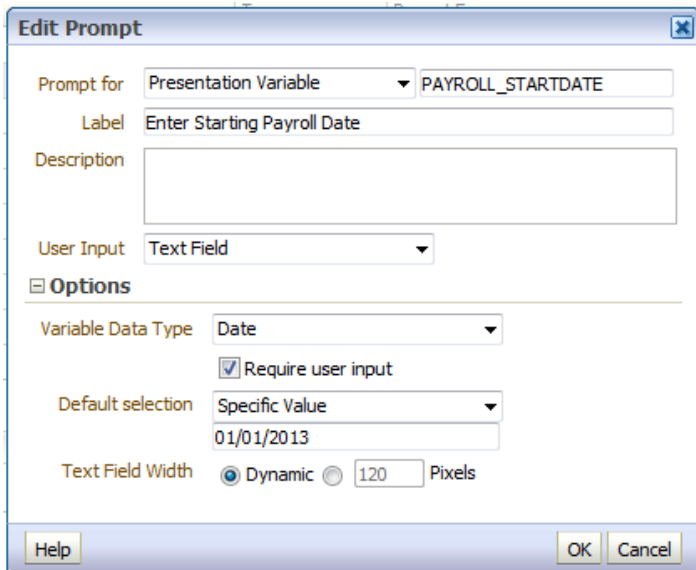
Edit Prompt

Prompt for Presentation Variable PAYROLL_STARTDATE

Label Enter Starting Payroll Date

Description

User Input Text Field

⊟ Options

Variable Data Type Date

Require user input

Default selection Specific Value

01/01/2013

Text Field Width Dynamic 120 Pixels

Help

OK Cancel